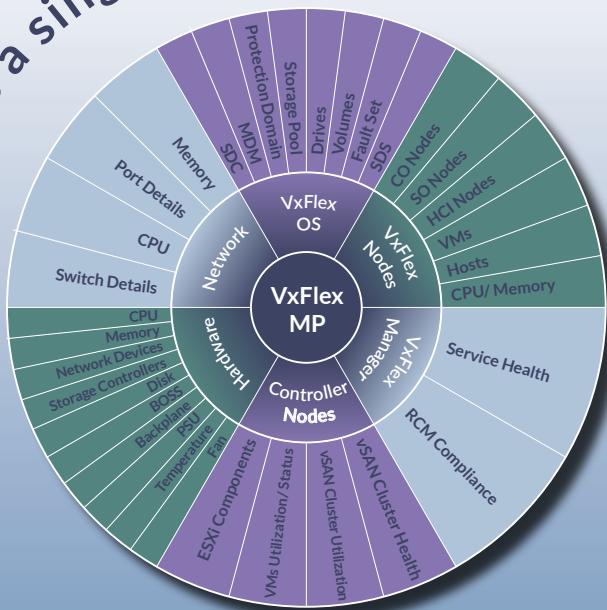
a sing

VxFlex MP

VxFlex OS

SDC
MDM
Protection Domain
Storage Pool
Drives
Volumes
Fault Set
SDS

VxFlex Nodes

CO Nodes
SO Nodes
HCI Nodes
VMs
Hosts
CPU/ Memory

VxFlex Manager

Service Health
RCM Compliance

Controller Nodes

vSAN Cluster Health
vSAN Cluster Utilization
VMs Utilization/ Status
ESXI Components

Hardware

CPU
Memory
Network Devices
Storage Controllers
Disk
BOSS
Backplane
PSU
Temperature
Fan

Network

Switch Details
CPU
Port Details
Memory